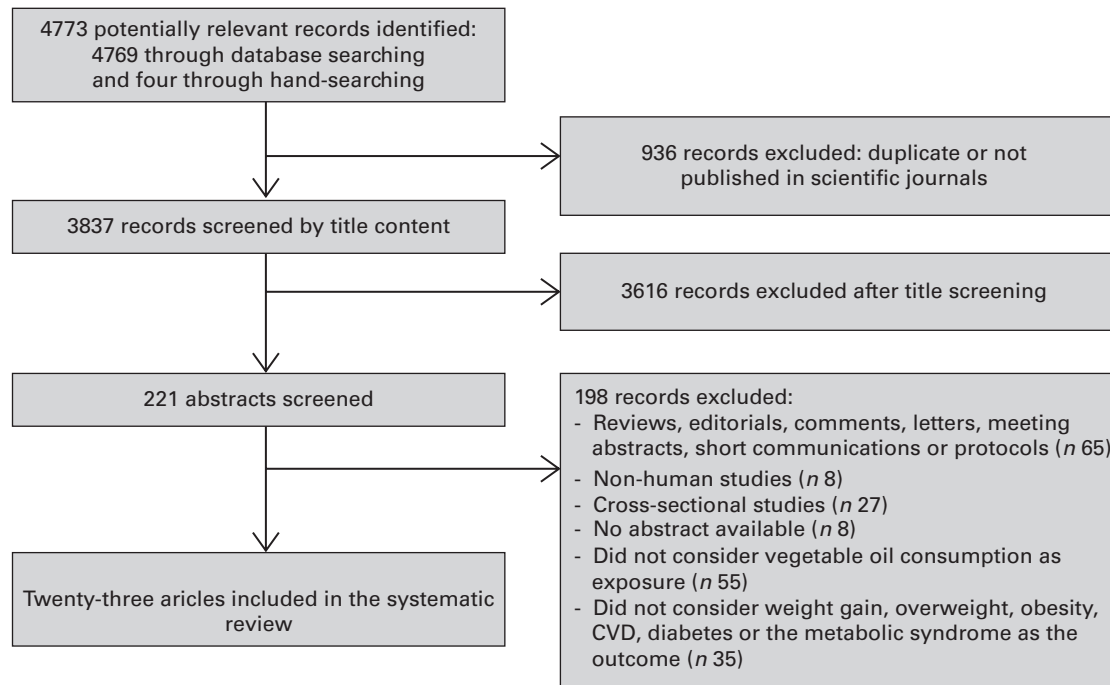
4773 potentially relevant records identified: 4769 through database searching and four through hand-searching

936 records excluded: duplicate or not published in scientific journals

3837 records screened by title content

3616 records excluded after title screening

221 abstracts screened

198 records excluded:
- Reviews, editorials, comments, letters, meeting abstracts, short communications or protocols ($n$ 65)
- Non-human studies ($n$ 8)
- Cross-sectional studies ($n$ 27)
- No abstract available ($n$ 8)
- Did not consider vegetable oil consumption as exposure ($n$ 55)
- Did not consider weight gain, overweight, obesity, CVD, diabetes or the metabolic syndrome as the outcome ($n$ 35)

Twenty-three aricles included in the systematic review